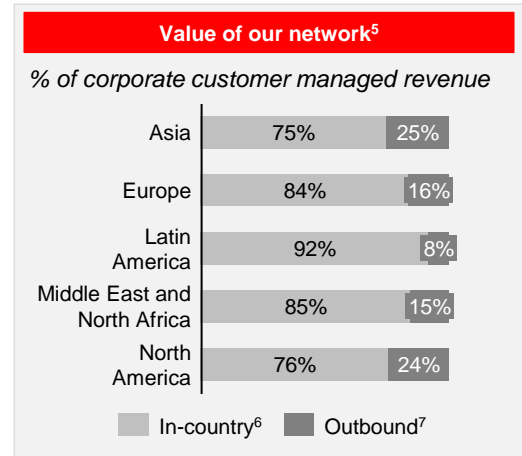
Value of our network$^5$

% of corporate customer managed revenue

| | In-country | Outbound |
|---|---|---|
| Asia | 75% | 25% |
| Europe | 84% | 16% |
| Latin America | 92% | 8% |
| Middle East and North Africa | 85% | 15% |
| North America | 76% | 24% |

In-country$^6$ Outbound$^7$